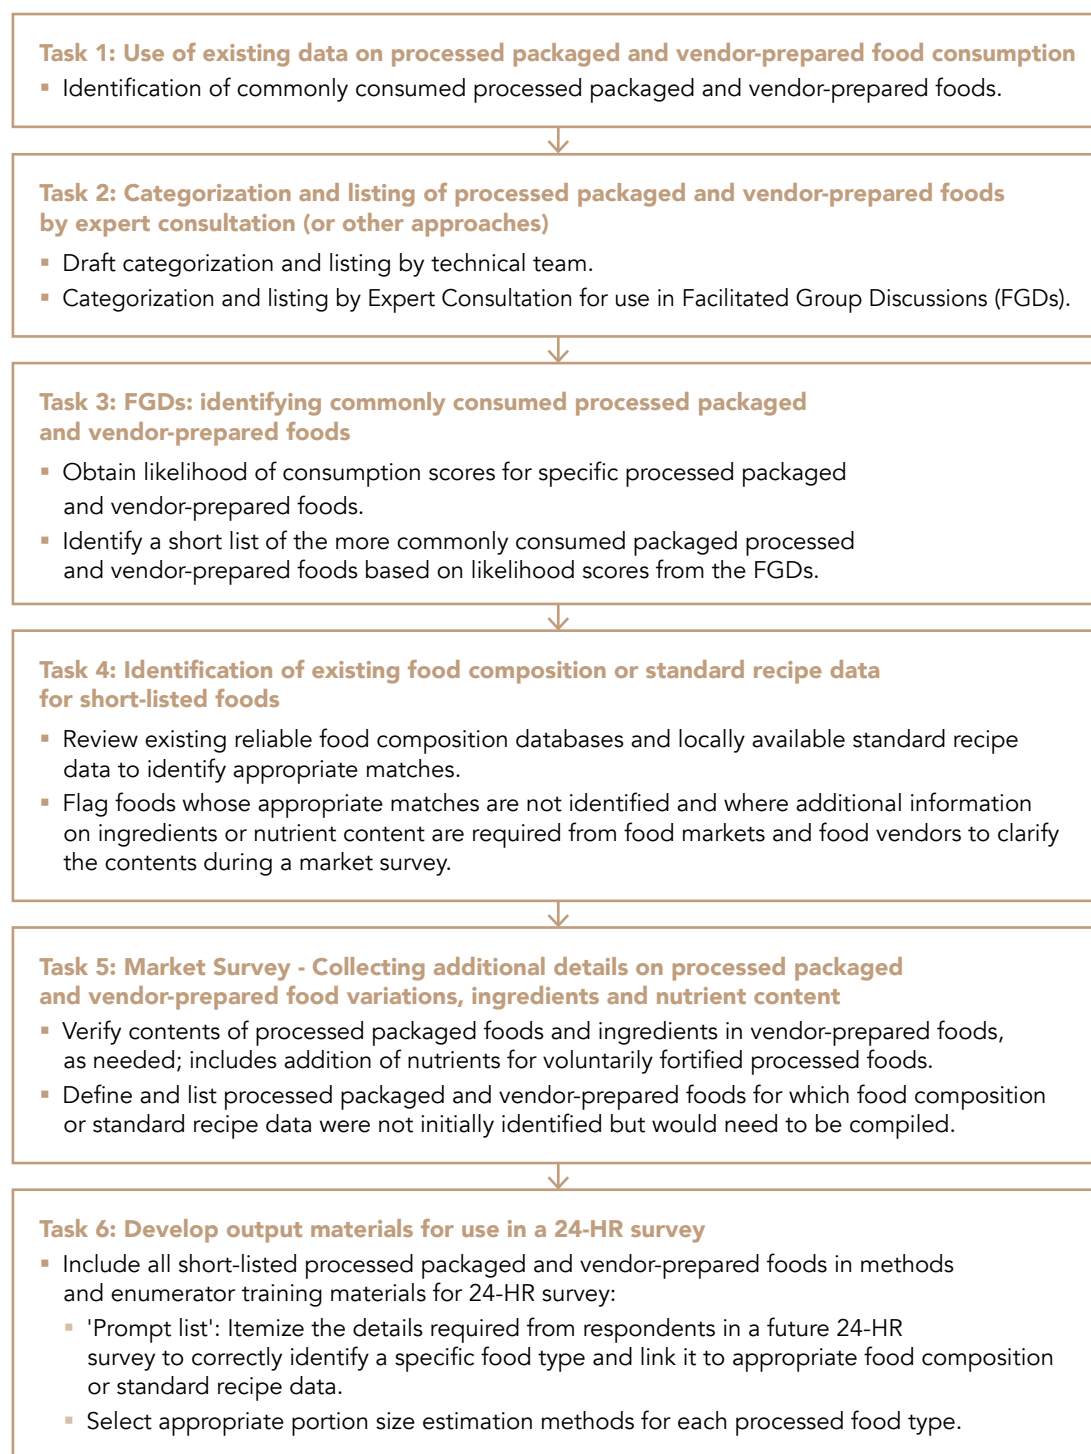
Task 1: Use of existing data on processed packaged and vendor-prepared food consumption
▪ Identification of commonly consumed processed packaged and vendor-prepared foods.

Task 2: Categorization and listing of processed packaged and vendor-prepared foods by expert consultation (or other approaches)
▪ Draft categorization and listing by technical team.
▪ Categorization and listing by Expert Consultation for use in Facilitated Group Discussions (FGDs).

Task 3: FGDs: identifying commonly consumed processed packaged and vendor-prepared foods
▪ Obtain likelihood of consumption scores for specific processed packaged and vendor-prepared foods.
▪ Identify a short list of the more commonly consumed packaged processed and vendor-prepared foods based on likelihood scores from the FGDs.

Task 4: Identification of existing food composition or standard recipe data for short-listed foods
▪ Review existing reliable food composition databases and locally available standard recipe data to identify appropriate matches.
▪ Flag foods whose appropriate matches are not identified and where additional information on ingredients or nutrient content are required from food markets and food vendors to clarify the contents during a market survey.

Task 5: Market Survey - Collecting additional details on processed packaged and vendor-prepared food variations, ingredients and nutrient content
▪ Verify contents of processed packaged foods and ingredients in vendor-prepared foods, as needed; includes addition of nutrients for voluntarily fortified processed foods.
▪ Define and list processed packaged and vendor-prepared foods for which food composition or standard recipe data were not initially identified but would need to be compiled.

Task 6: Develop output materials for use in a 24-HR survey
▪ Include all short-listed processed packaged and vendor-prepared foods in methods and enumerator training materials for 24-HR survey:
▪ 'Prompt list': Itemize the details required from respondents in a future 24-HR survey to correctly identify a specific food type and link it to appropriate food composition or standard recipe data.
▪ Select appropriate portion size estimation methods for each processed food type.